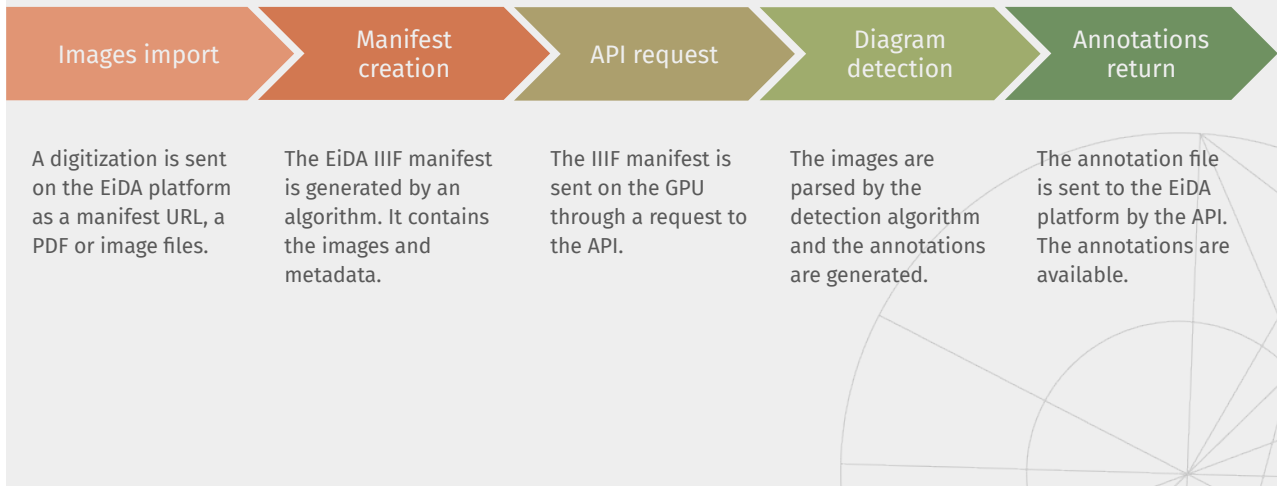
Images import

Manifest creation

API request

Diagram detection

Annotations return

A digitization is sent on the EiDA platform as a manifest URL, a PDF or image files.

The EiDA IIIF manifest is generated by an algorithm. It contains the images and metadata.

The IIIF manifest is sent on the GPU through a request to the API.

The images are parsed by the detection algorithm and the annotations are generated.

The annotation file is sent to the EiDA platform by the API. The annotations are available.